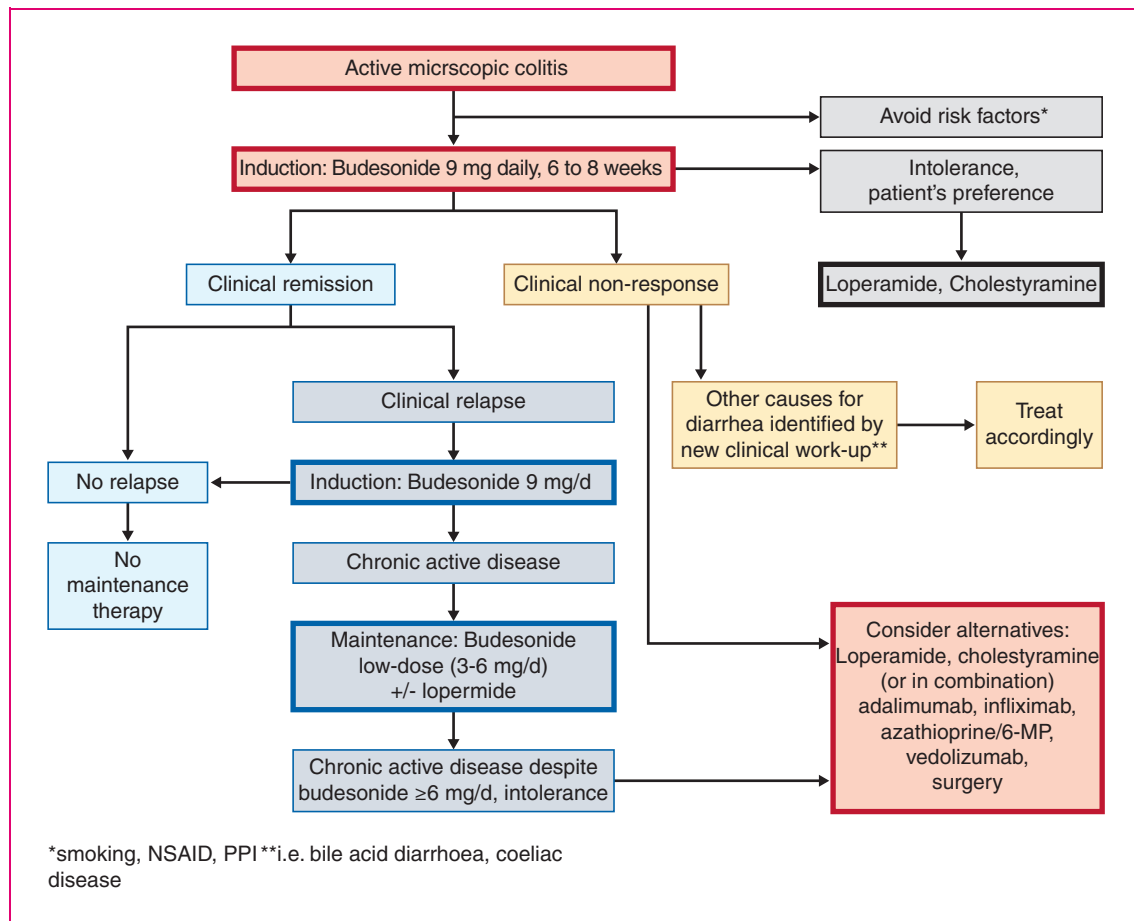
Active micrscopic colitis

Avoid risk factors*

Induction: Budesonide 9 mg daily, 6 to 8 weeks

Intolerance, patient's preference

Loperamide, Cholestyramine

Clinical remission

Clinical non-response

Clinical relapse

Other causes for diarrhea identified by new clinical work-up**

Treat accordingly

No relapse

Induction: Budesonide 9 mg/d

No maintenance therapy

Chronic active disease

Maintenance: Budesonide low-dose (3-6 mg/d) +/- lopermide

Consider alternatives: Loperamide, cholestyramine (or in combination) adalimumab, infliximab, azathioprine/6-MP, vedolizumab, surgery

Chronic active disease despite budesonide ≥6 mg/d, intolerance

*smoking, NSAID, PPI **i.e. bile acid diarrhoea, coeliac disease